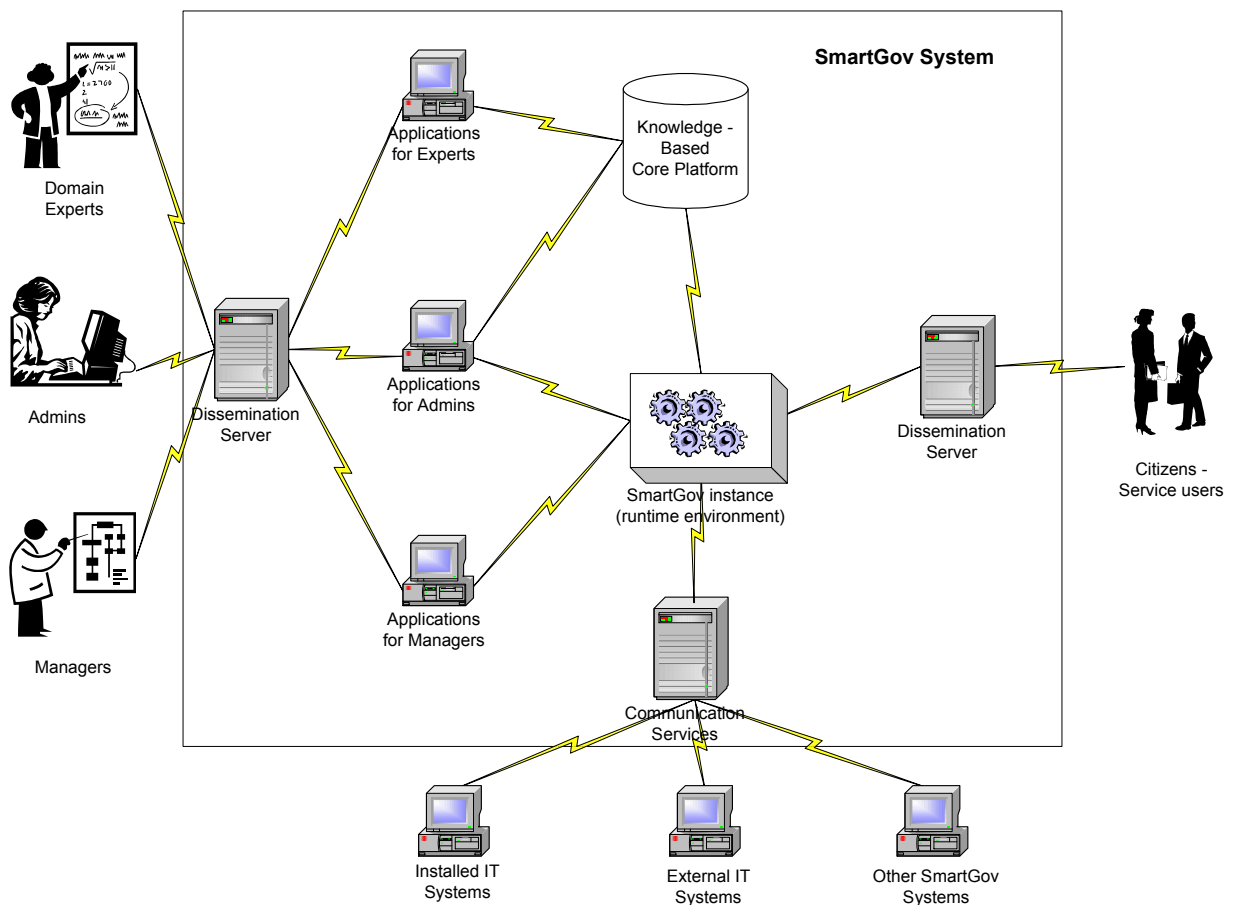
SmartGov System

Domain Experts

Admins

Managers

Dissemination Server

Applications for Experts

Knowledge - Based Core Platform

Applications for Admins

SmartGov instance (runtime environment)

Dissemination Server

Citizens - Service users

Applications for Managers

Communication Services

Installed IT Systems

External IT Systems

Other SmartGov Systems